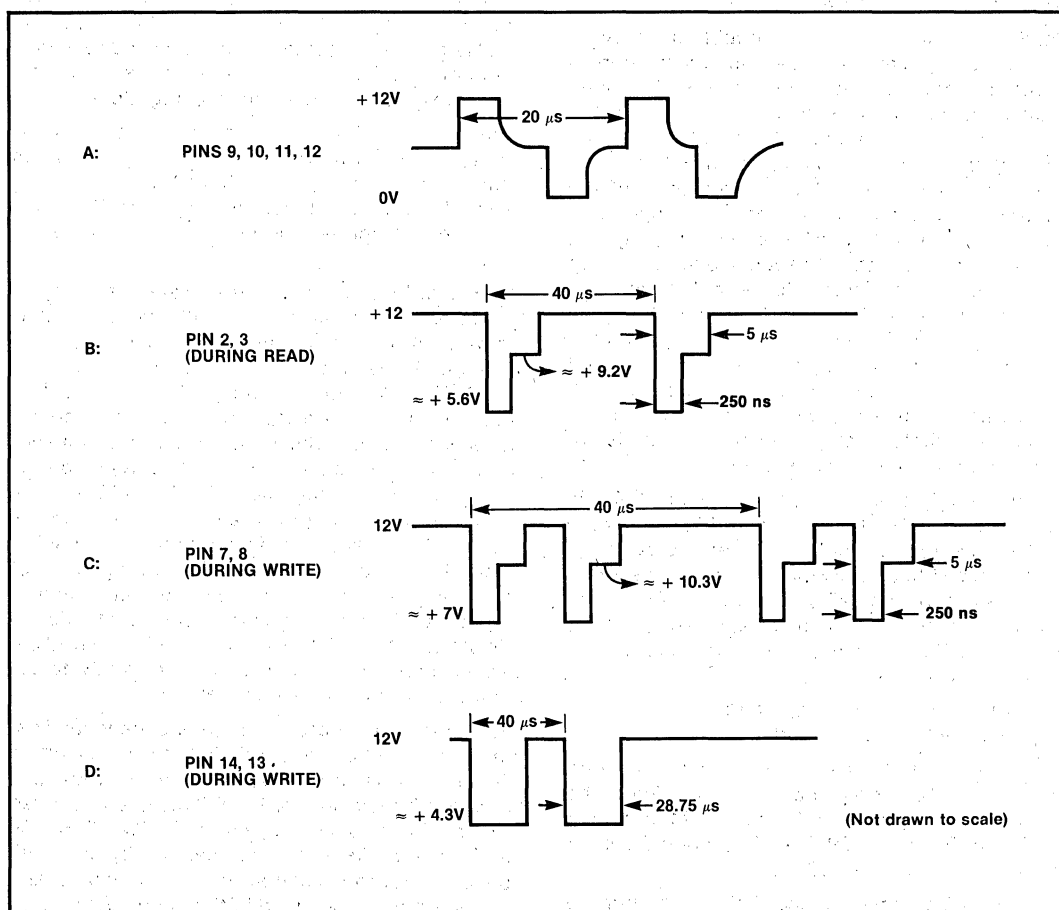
A: PINS 9, 10, 11, 12

+ 12V

20 $\mu s$

0V

B: PIN 2, 3 (DURING READ)

40 $\mu s$

+ 12

5 $\mu s$

$\approx$ + 9.2V

$\approx$ + 5.6V

250 ns

C: PIN 7, 8 (DURING WRITE)

40 $\mu s$

12V

$\approx$ + 10.3V

5 $\mu s$

$\approx$ + 7V

250 ns

D: PIN 14, 13 (DURING WRITE)

40 $\mu s$

12V

$\approx$ + 4.3V

28.75 $\mu s$

(Not drawn to scale)